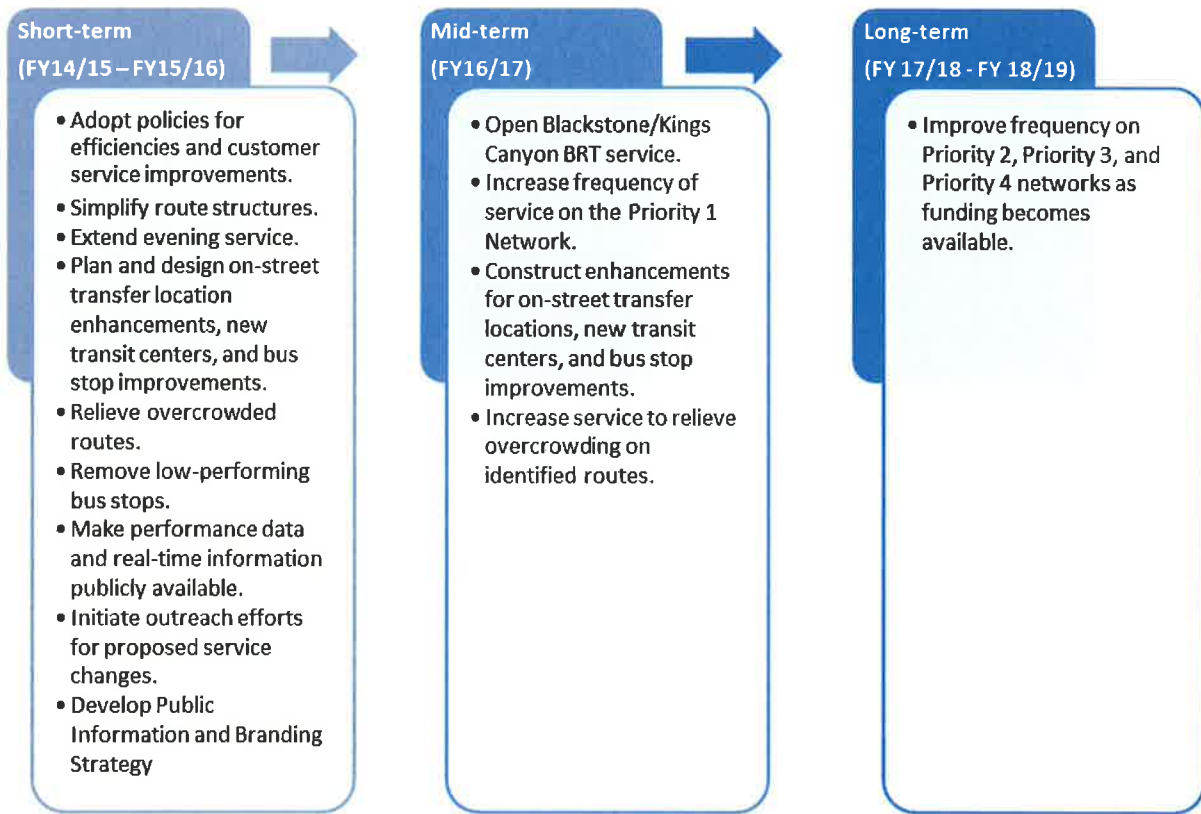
Short-term
(FY14/15 – FY15/16)

• Adopt policies for efficiencies and customer service improvements.
• Simplify route structures.
• Extend evening service.
• Plan and design on-street transfer location enhancements, new transit centers, and bus stop improvements.
• Relieve overcrowded routes.
• Remove low-performing bus stops.
• Make performance data and real-time information publicly available.
• Initiate outreach efforts for proposed service changes.
• Develop Public Information and Branding Strategy

Mid-term
(FY16/17)

• Open Blackstone/Kings Canyon BRT service.
• Increase frequency of service on the Priority 1 Network.
• Construct enhancements for on-street transfer locations, new transit centers, and bus stop improvements.
• Increase service to relieve overcrowding on identified routes.

Long-term
(FY 17/18 - FY 18/19)

• Improve frequency on Priority 2, Priority 3, and Priority 4 networks as funding becomes available.